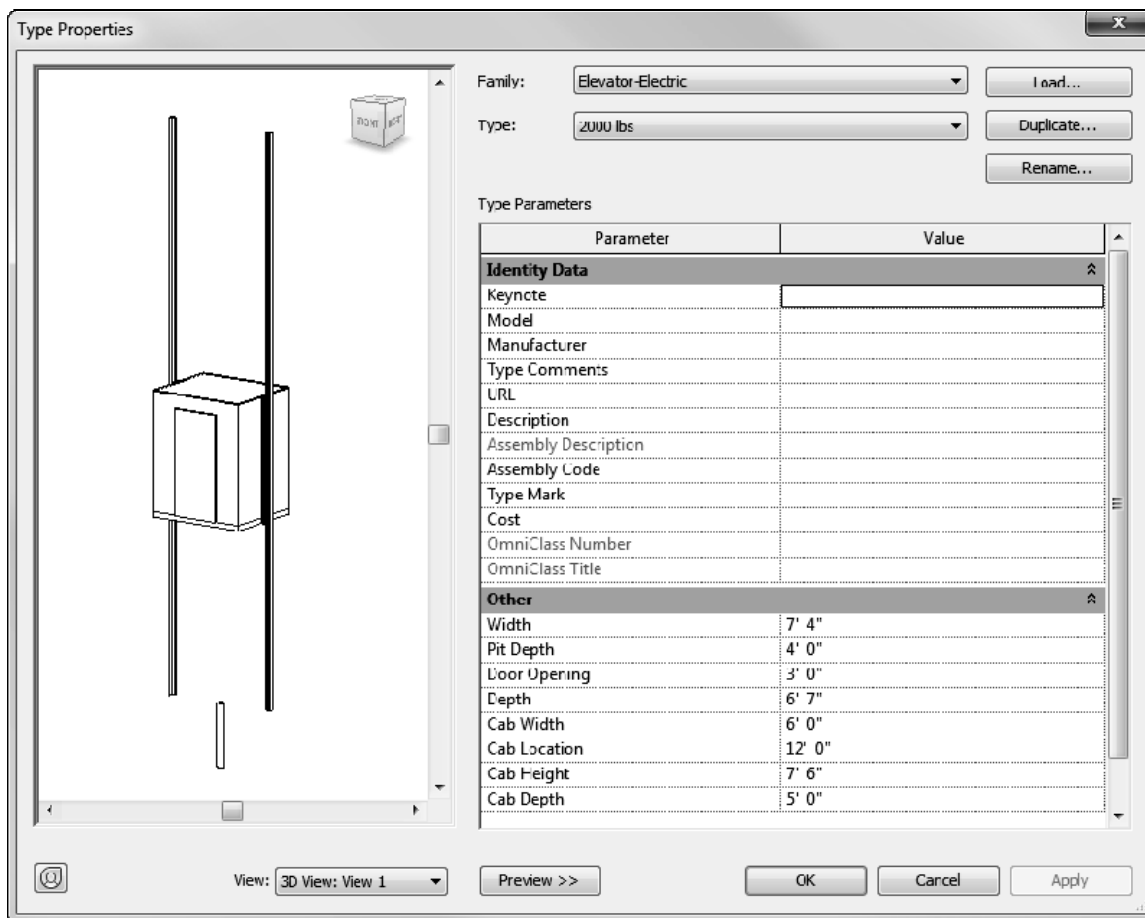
Type Properties

Family: Elevator-Electric

Load...

Type: 2000 lbs

Duplicate...

Rename...

Type Parameters

| Parameter | Value |
|---|---|
| **Identity Data** | |
| Keynote | |
| Model | |
| Manufacturer | |
| Type Comments | |
| URL | |
| Description | |
| Assembly Description | |
| Assembly Code | |
| Type Mark | |
| Cost | |
| OmniClass Number | |
| OmniClass Title | |
| **Other** | |
| Width | 7' 4" |
| Pit Depth | 4' 0" |
| Door Opening | 3' 0" |
| Depth | 6' 7" |
| Cab Width | 6' 0" |
| Cab Location | 12' 0" |
| Cab Height | 7' 6" |
| Cab Depth | 5' 0" |

View: 3D View: View 1

Preview >>

OK

Cancel

Apply